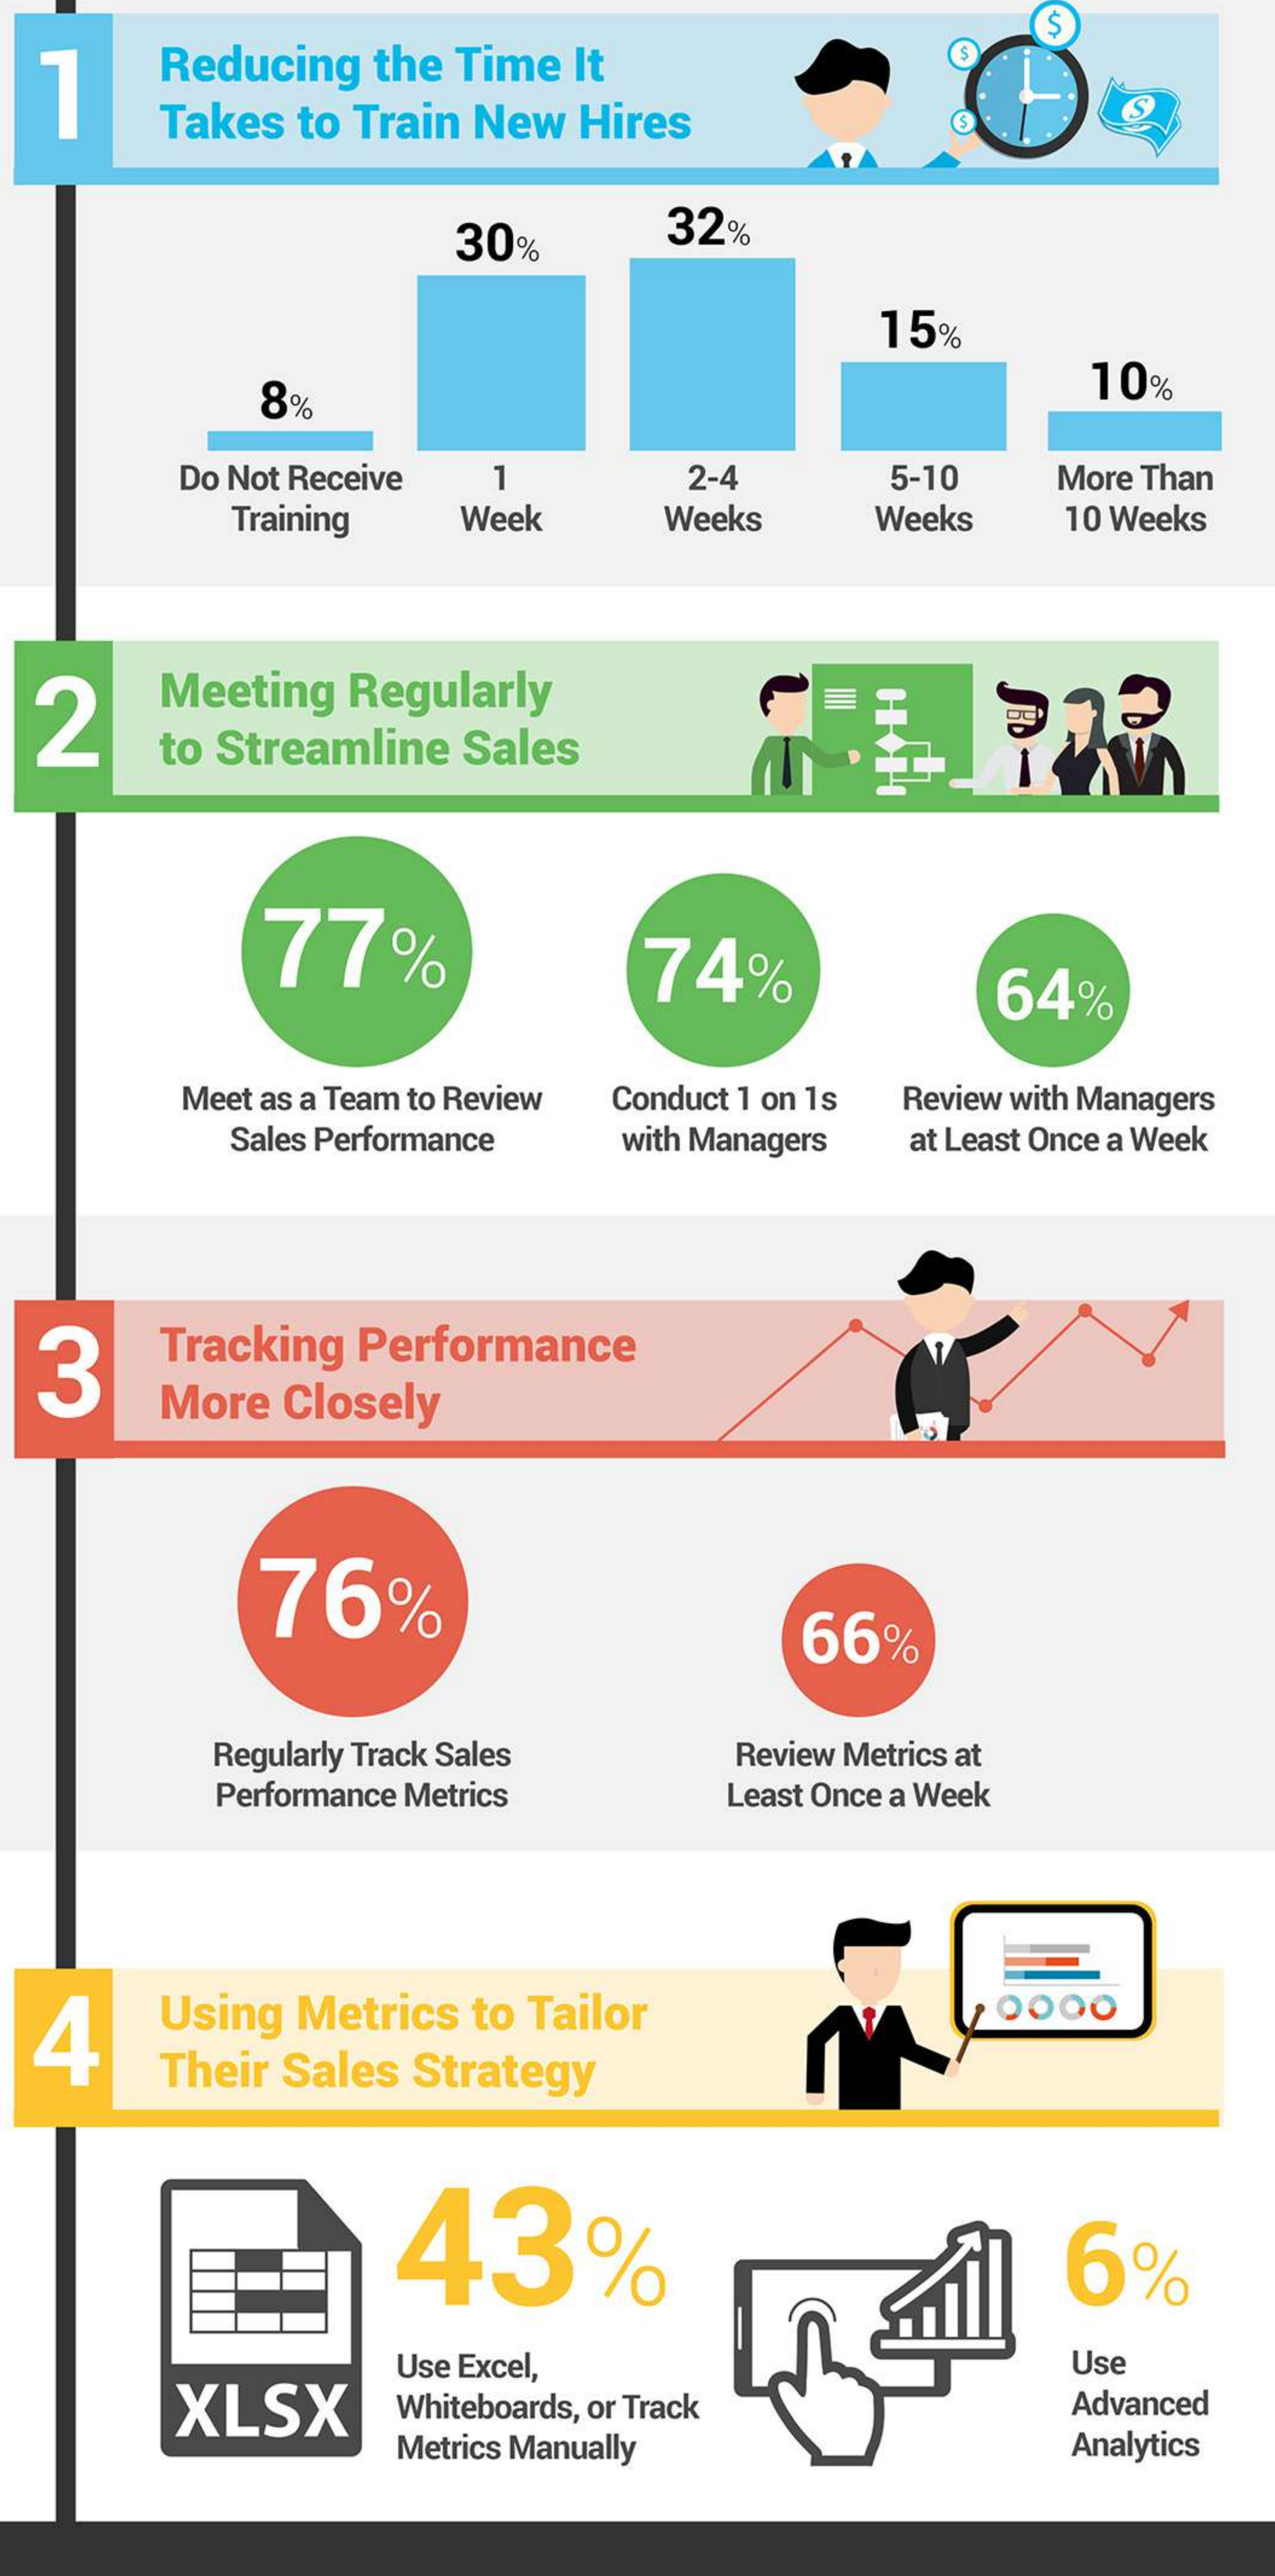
1
Reducing the Time It Takes to Train New Hires

8%
Do Not Receive Training

30%
1 Week

32%
2-4 Weeks

15%
5-10 Weeks

10%
More Than 10 Weeks

2
Meeting Regularly to Streamline Sales

77%
Meet as a Team to Review Sales Performance

74%
Conduct 1 on 1s with Managers

64%
Review with Managers at Least Once a Week

3
Tracking Performance More Closely

76%
Regularly Track Sales Performance Metrics

66%
Review Metrics at Least Once a Week

4
Using Metrics to Tailor Their Sales Strategy

XLSX

43%
Use Excel, Whiteboards, or Track Metrics Manually

6%
Use Advanced Analytics